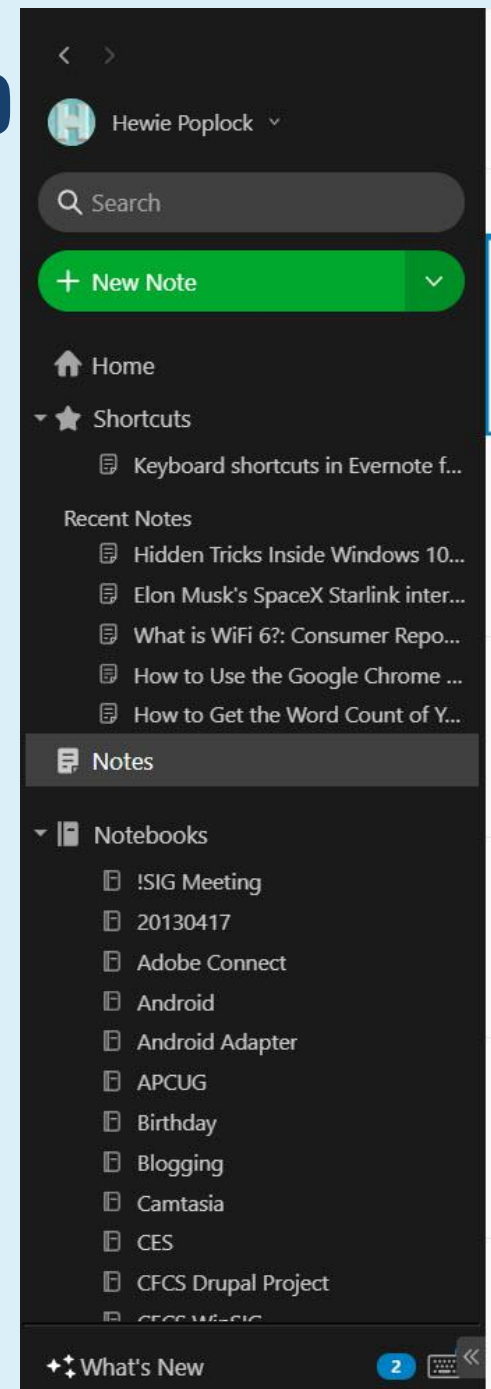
Hewie Poplock

Search

+ New Note

Home

Shortcuts

Keyboard shortcuts in Evernote f...

Recent Notes

Hidden Tricks Inside Windows 10...

Elon Musk's SpaceX Starlink inter...

What is WiFi 6?: Consumer Repo...

How to Use the Google Chrome ...

How to Get the Word Count of Y...

Notes

Notebooks

!SIG Meeting

20130417

Adobe Connect

Android

Android Adapter

APCUG

Birthday

Blogging

Camtasia

CES

CFCS Drupal Project

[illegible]

What's New

2